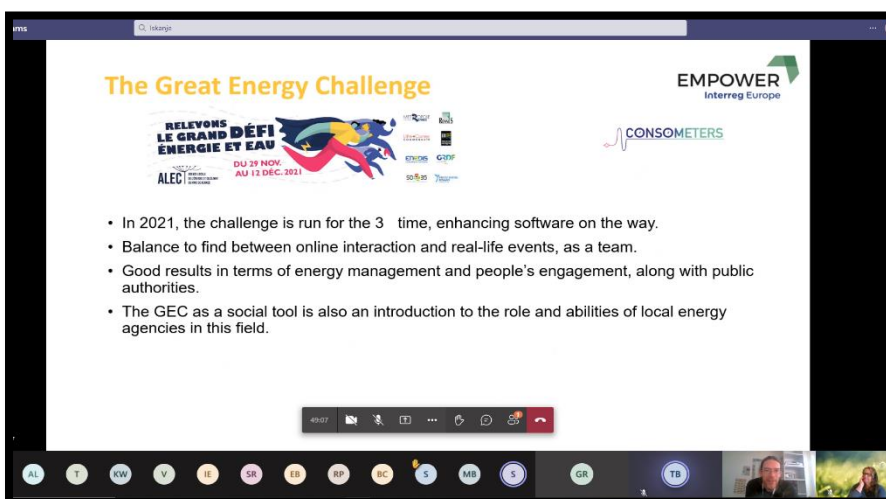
ams

Iskanje

The Great Energy Challenge

EMPOWER
Interreg Europe

RELEVONS LE GRAND DÉFI ÉNERGIE ET EAU
DU 29 NOV. AU 12 DÉC. 2021
ALEC

CONSOMETERS

• In 2021, the challenge is run for the 3 time, enhancing software on the way.
• Balance to find between online interaction and real-life events, as a team.
• Good results in terms of energy management and people's engagement, along with public authorities.
• The GEC as a social tool is also an introduction to the role and abilities of local energy agencies in this field.

49:07

AL T KW V IE SR EB RP BC S MB S GR TB